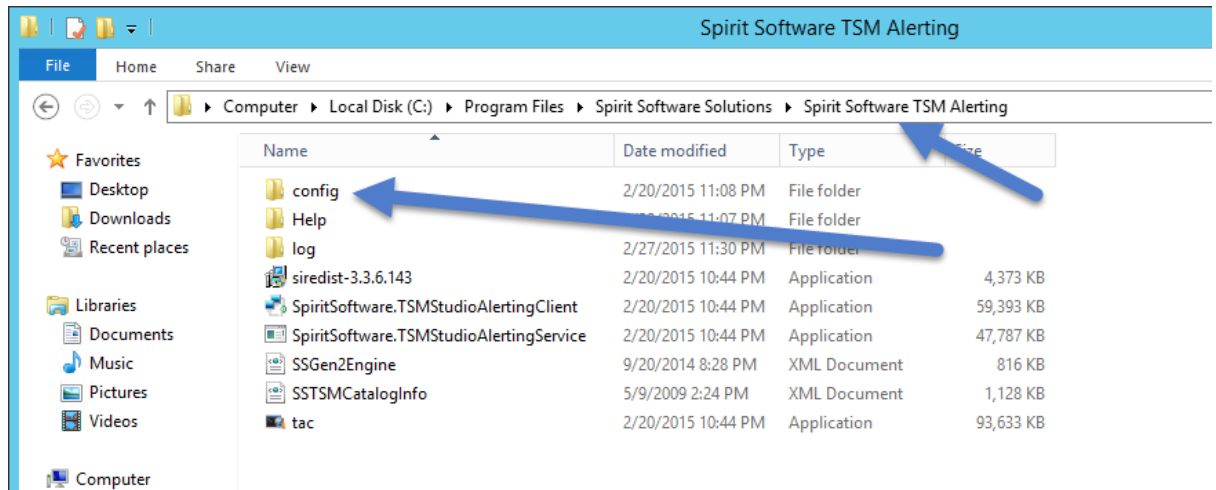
Spirit Software TSM Alerting

File Home Share View

Computer ▸ Local Disk (C:) ▸ Program Files ▸ Spirit Software Solutions ▸ Spirit Software TSM Alerting

Favorites
Desktop
Downloads
Recent places

Libraries
Documents
Music
Pictures
Videos

Computer

| Name | Date modified | Type | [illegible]ize |
|---|---|---|---|
| config | 2/20/2015 11:08 PM | File folder | |
| Help | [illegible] 11:07 PM | File folder | |
| log | 2/27/2015 11:30 PM | File folder | |
| siredist-3.3.6.143 | 2/20/2015 10:44 PM | Application | 4,373 KB |
| SpiritSoftware.TSMStudioAlertingClient | 2/20/2015 10:44 PM | Application | 59,393 KB |
| SpiritSoftware.TSMStudioAlertingService | 2/20/2015 10:44 PM | Application | 47,787 KB |
| SSGen2Engine | 9/20/2014 8:28 PM | XML Document | 816 KB |
| SSTSMCatalogInfo | 5/9/2009 2:24 PM | XML Document | 1,128 KB |
| tac | 2/20/2015 10:44 PM | Application | 93,633 KB |